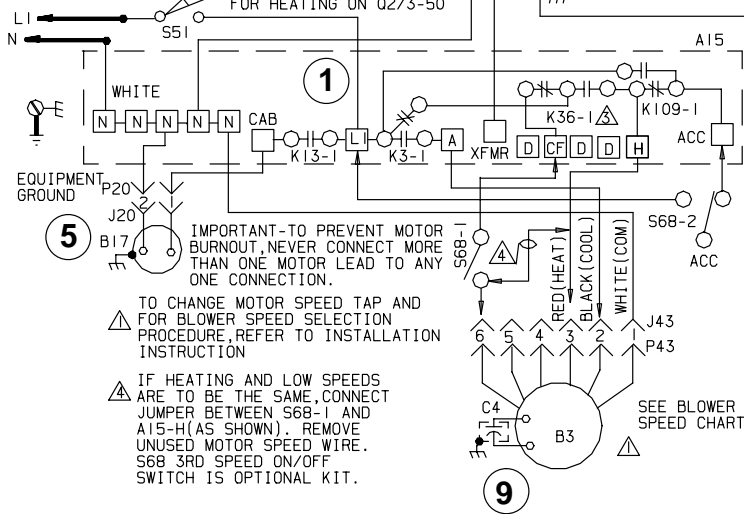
FOR HEATING ON Q273-50
L1
N
S51
A15
WHITE
1
N N N N N
CAB
K13-1
L
K3-1
A
XFMR
K36-1 3
K109-1
D CF D D H
ACC
EQUIPMENT GROUND
P20
J20
5
B17
IMPORTANT-TO PREVENT MOTOR BURNOUT,NEVER CONNECT MORE THAN ONE MOTOR LEAD TO ANY ONE CONNECTION.
S68-1
4
RED(HEAT)
BLACK(COOL)
WHITE(COM)
S68-2
ACC
TO CHANGE MOTOR SPEED TAP AND FOR BLOWER SPEED SELECTION PROCEDURE,REFER TO INSTALLATION INSTRUCTION
6 5 4 3 2 1
J43
P43
4 IF HEATING AND LOW SPEEDS ARE TO BE THE SAME,CONNECT JUMPER BETWEEN S68-1 AND A15-H(AS SHOWN). REMOVE UNUSED MOTOR SPEED WIRE. S68 3RD SPEED ON/OFF SWITCH IS OPTIONAL KIT.
C4
B3
SEE BLOWER SPEED CHART
9